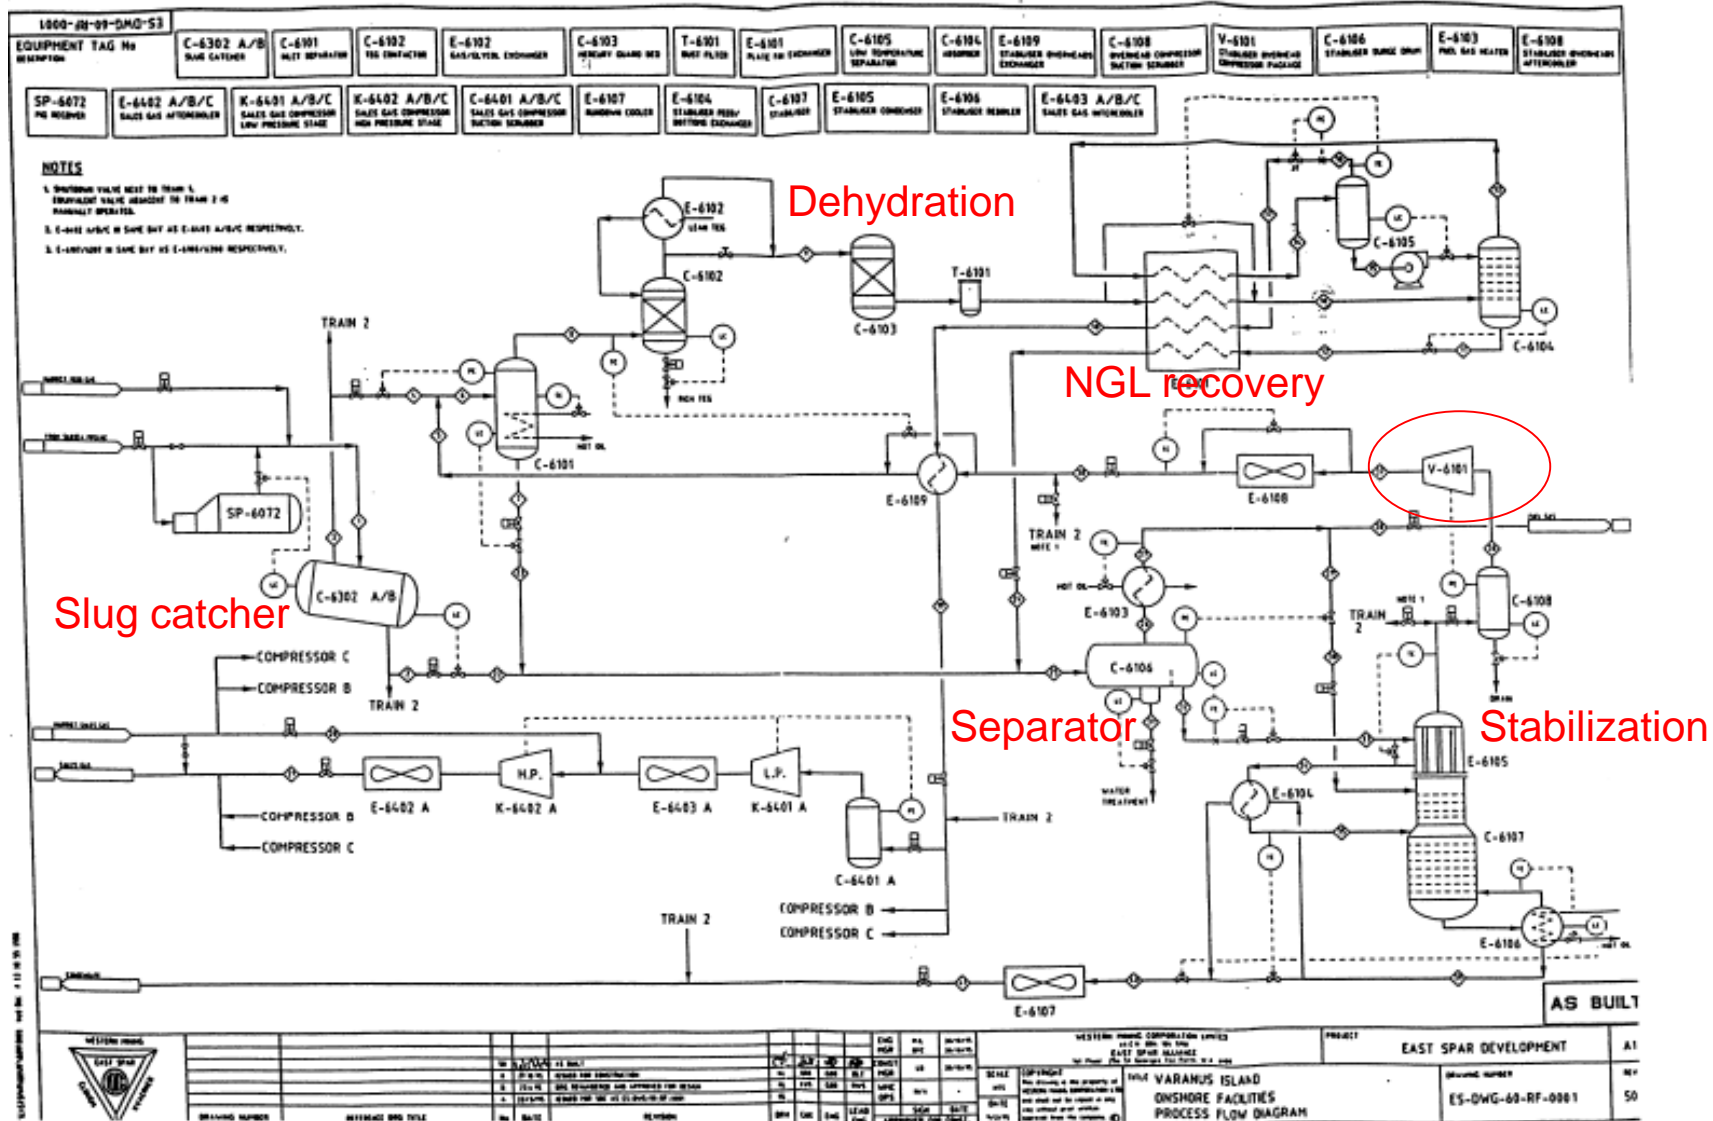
1000-JM-09-DMO-53

EQUIPMENT TAG No
DESCRIPTION

C-6302 A/B
SLUG CATCHER

C-6101
INLET SEPARATOR

C-6102
TEG CONTACTOR

E-6102
GAS/GLYCOL EXCHANGER

C-6103
MERCURY GUARD BED

T-6101
DUST FILTER

E-6101
PLATE FIN EXCHANGER

C-6105
LOW TEMPERATURE SEPARATOR

C-6104
ABSORBER

E-6109
STABILISER OVERHEAD EXCHANGER

C-6108
OVERHEAD COMPRESSOR SUCTION SCRUBBER

V-6101
STABILISER OVERHEAD COMPRESSOR PACKAGE

C-6106
STABILISER SURGE DRUM

E-6103
FUEL GAS HEATER

E-6108
STABILISER OVERHEAD AFTERCOOLER

SP-6072
PIG RECEIVER

E-6402 A/B/C
SALES GAS AFTERCOOLER

K-6401 A/B/C
SALES GAS COMPRESSOR LOW PRESSURE STAGE

K-6402 A/B/C
SALES GAS COMPRESSOR HIGH PRESSURE STAGE

C-6401 A/B/C
SALES GAS COMPRESSOR SUCTION SCRUBBER

E-6107
RUNDOWN COOLER

E-6104
STABILISER FEED/BOTTOMS EXCHANGER

C-6107
STABILISER

E-6105
STABILISER CONDENSER

E-6106
STABILISER REBOILER

E-6403 A/B/C
SALES GAS INTERCOOLER

NOTES
1. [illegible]
2. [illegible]
3. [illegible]

Dehydration

E-6102
LEAN TEG

C-6102

C-6103

T-6101

NGL recovery

TRAIN 2

C-6101

RICH TEG

HOT OIL

E-6109

E-6108

V-6101

C-6105

C-6104

SP-6072

Slug catcher

C-6302 A/B

TRAIN 2

COMPRESSOR C

COMPRESSOR B

TRAIN 2

E-6103

HOT OIL

C-6106

C-6108

TRAIN 2

Separator

Stabilization

E-6105

WATER TREATMENT

E-6104

C-6107

H.P.

L.P.

E-6402 A

K-6402 A

E-6403 A

K-6401 A

COMPRESSOR B

COMPRESSOR C

C-6401 A

TRAIN 2

TRAIN 2

COMPRESSOR B

COMPRESSOR C

E-6106

E-6107

AS BUILT

WESTERN MINING CORPORATION LIMITED

EAST SPAR ALLIANCE

EAST SPAR DEVELOPMENT

VARANUS ISLAND
ONSHORE FACILITIES
PROCESS FLOW DIAGRAM

ES-DWG-60-RF-0001

DRAWING NUMBER

REFERENCE DRG TITLE

REVISION

A1

50